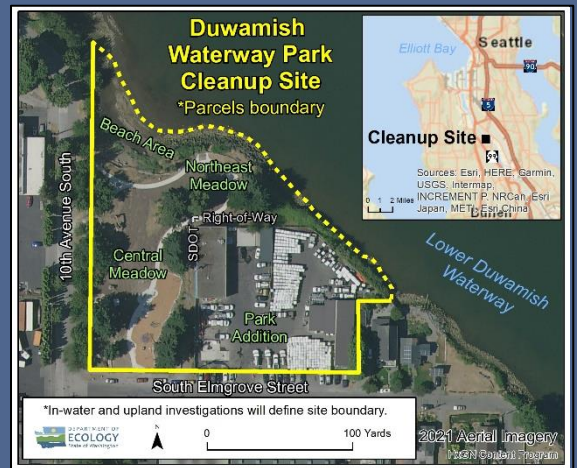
Duwamish Waterway Park Cleanup Site
*Parcels boundary

Elliott Bay
Seattle
90
5
Cleanup Site
Sources: Esri, HERE, Garmin, USGS, Intermap, INCREMENT P, NRCan, Esri Japan, METI, Esri China
0 1 2 Miles

Beach Area
Northeast Meadow
Right-of-Way
SDOT
10th Avenue South
Central Meadow
Park Addition
Lower Duwamish Waterway
South Elmgrove Street

*In-water and upland investigations will define site boundary.
DEPARTMENT OF ECOLOGY State of Washington
N
0
100 Yards
2021 Aerial Imagery
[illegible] Content Program